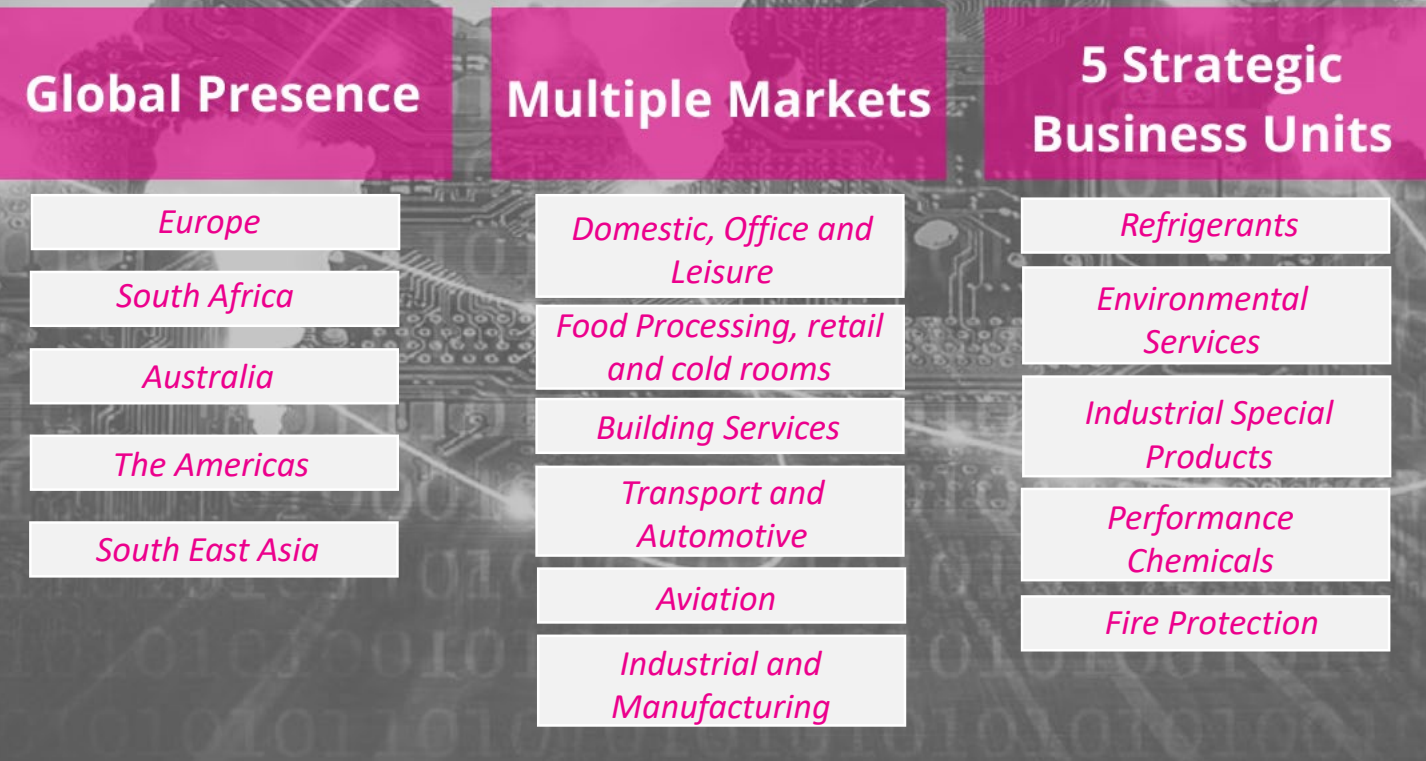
Global Presence

Europe

South Africa

Australia

The Americas

South East Asia

Multiple Markets

Domestic, Office and Leisure

Food Processing, retail and cold rooms

Building Services

Transport and Automotive

Aviation

Industrial and Manufacturing

5 Strategic Business Units

Refrigerants

Environmental Services

Industrial Special Products

Performance Chemicals

Fire Protection